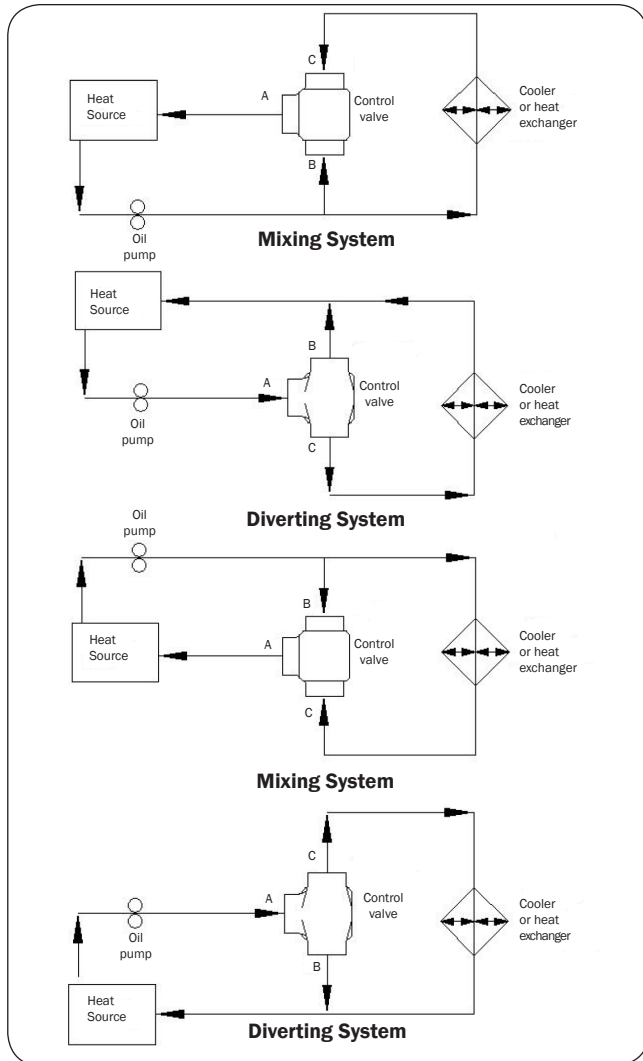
C
Heat Source
A
Control valve
Cooler or heat exchanger
B
Oil pump
Mixing System

Heat Source
B
A
Control valve
Cooler or heat exchanger
Oil pump
C
Diverting System

Oil pump
B
Heat Source
A
Control valve
Cooler or heat exchanger
C
Mixing System

C
A
Control valve
Cooler or heat exchanger
Oil pump
B
Heat Source
Diverting System